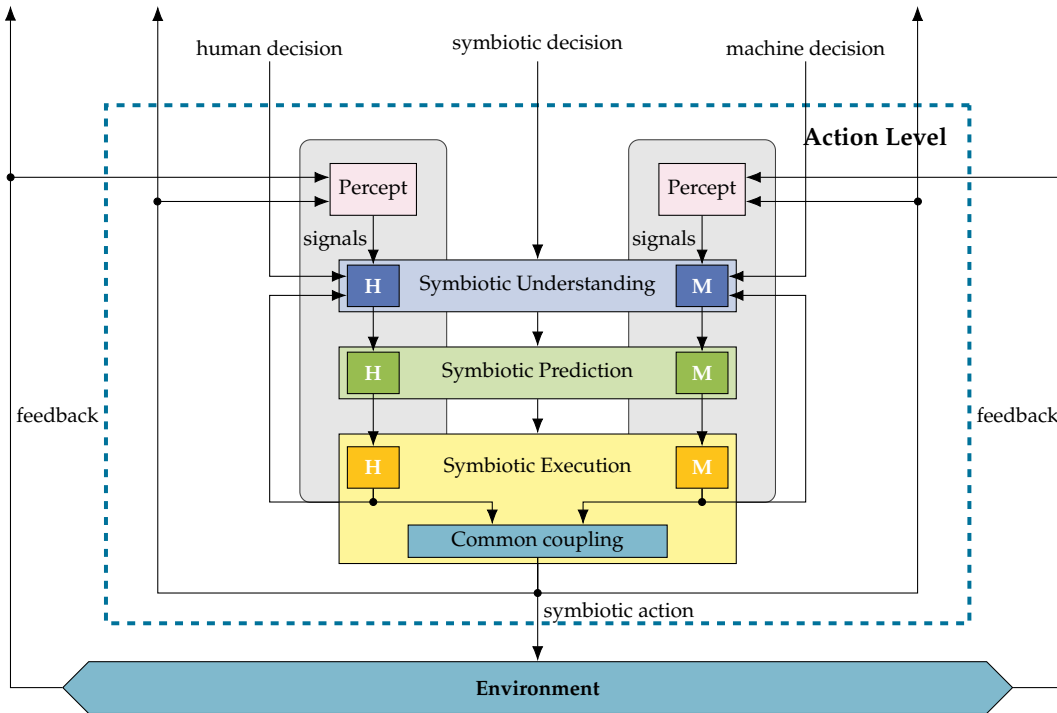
human decision

symbiotic decision

machine decision

Action Level

Percept

Percept

signals

signals

H

Symbiotic Understanding

M

H

Symbiotic Prediction

M

feedback

feedback

H

Symbiotic Execution

M

Common coupling

symbiotic action

Environment